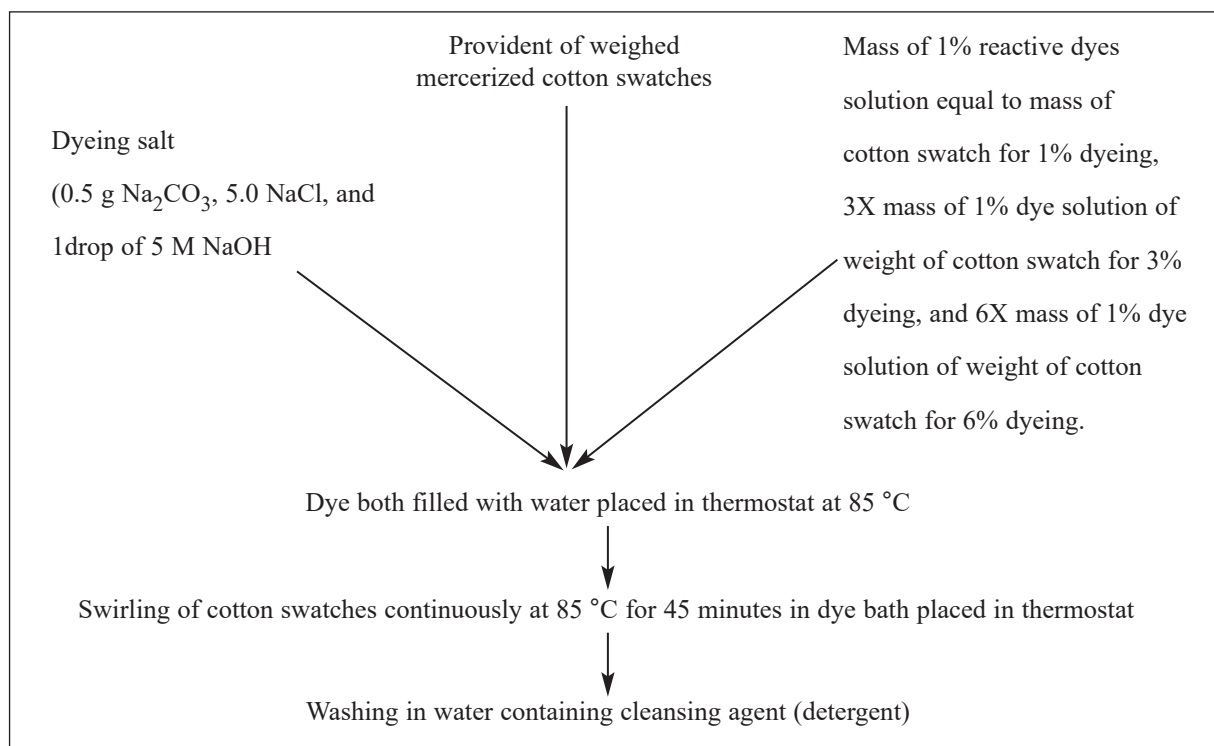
Provident of weighed mercerized cotton swatches

Mass of 1% reactive dyes solution equal to mass of cotton swatch for 1% dyeing, 3X mass of 1% dye solution of weight of cotton swatch for 3% dyeing, and 6X mass of 1% dye solution of weight of cotton swatch for 6% dyeing.

Dyeing salt
(0.5 g $Na_2CO_3$, 5.0 NaCl, and 1drop of 5 M NaOH

Dye both filled with water placed in thermostat at 85 °C

Swirling of cotton swatches continuously at 85 °C for 45 minutes in dye bath placed in thermostat

Washing in water containing cleansing agent (detergent)